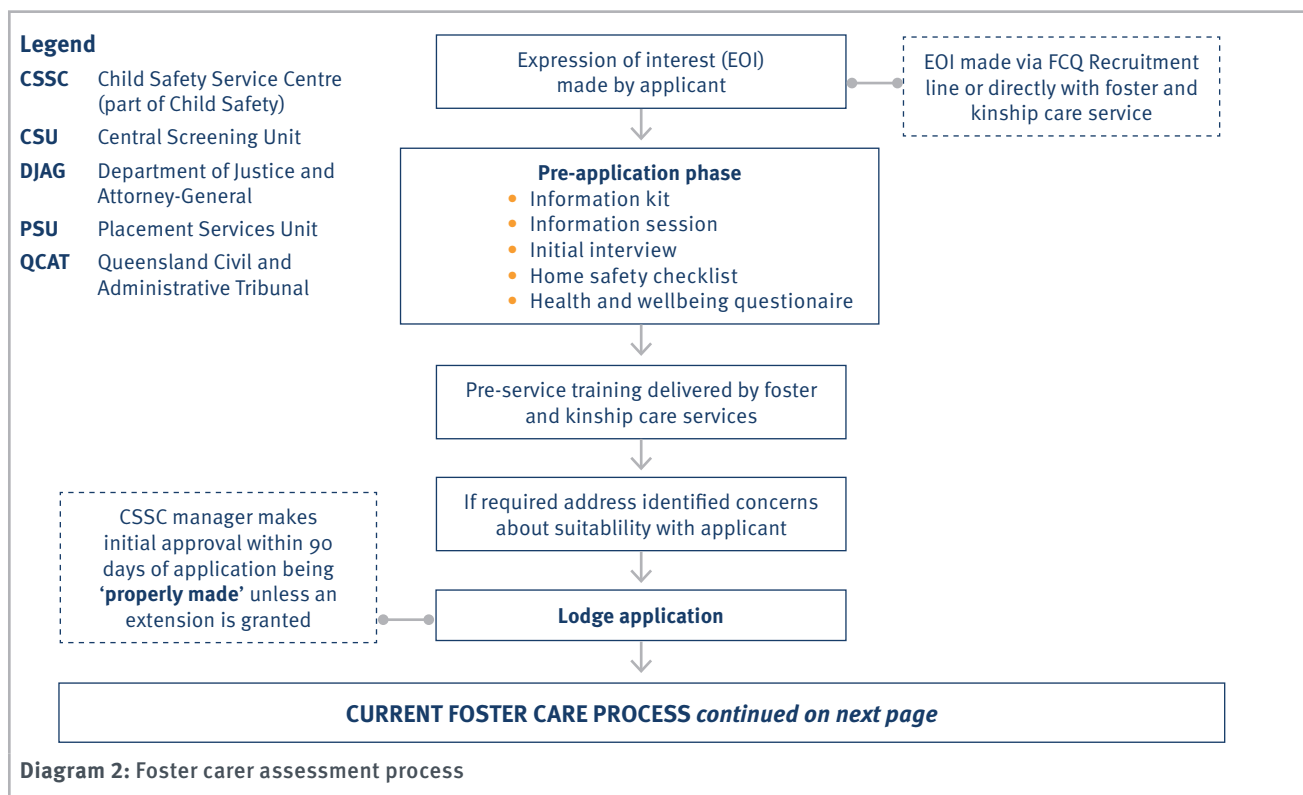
Legend

CSSC Child Safety Service Centre (part of Child Safety)

CSU Central Screening Unit

DJAG Department of Justice and Attorney-General

PSU Placement Services Unit

QCAT Queensland Civil and Administrative Tribunal

Expression of interest (EOI) made by applicant

EOI made via FCQ Recruitment line or directly with foster and kinship care service

Pre-application phase
- Information kit
- Information session
- Initial interview
- Home safety checklist
- Health and wellbeing questionaire

Pre-service training delivered by foster and kinship care services

If required address identified concerns about suitablility with applicant

CSSC manager makes initial approval within 90 days of application being 'properly made' unless an extension is granted

Lodge application

CURRENT FOSTER CARE PROCESS continued on next page

Diagram 2: Foster carer assessment process